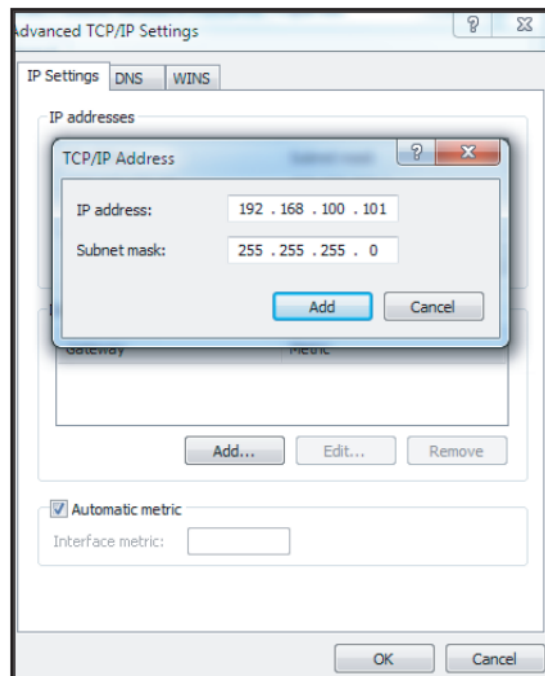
dvanced TCP/IP Settings

? X

IP Settings | DNS | WINS

IP addresses

TCP/IP Address

? X

IP address: 192 . 168 . 100 . 101

Subnet mask: 255 . 255 . 255 . 0

Add

Cancel

Gateway

Metric

Add...

Edit...

Remove

Automatic metric

Interface metric:

OK

Cancel